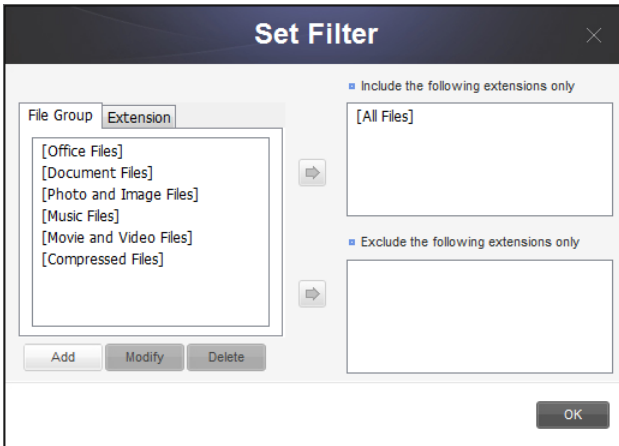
Set Filter

File Group | Extension

[Office Files]
[Document Files]
[Photo and Image Files]
[Music Files]
[Movie and Video Files]
[Compressed Files]

Add | Modify | Delete

Include the following extensions only

[All Files]

Exclude the following extensions only

OK